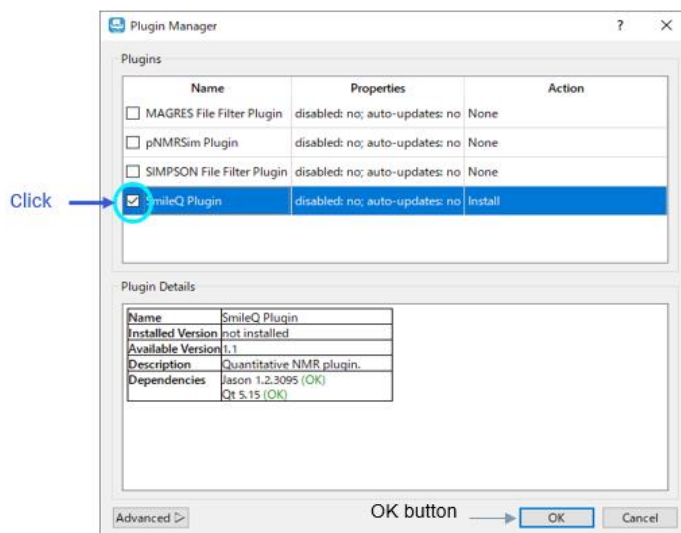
Plugin Manager ? ×

Plugins

| Name | Properties | Action |
|---|---|---|
| MAGRES File Filter Plugin | disabled: no; auto-updates: no | None |
| pNMRSim Plugin | disabled: no; auto-updates: no | None |
| SIMPSON File Filter Plugin | disabled: no; auto-updates: no | None |
| SmileQ Plugin | disabled: no; auto-updates: no | Install |

Click

Plugin Details

| Name | SmileQ Plugin |
|---|---|
| Installed Version | not installed |
| Available Version | 1.1 |
| Description | Quantitative NMR plugin. |
| Dependencies | Jason 1.2.3095 (OK) Qt 5.15 (OK) |

Advanced ▷

OK button

OK

Cancel